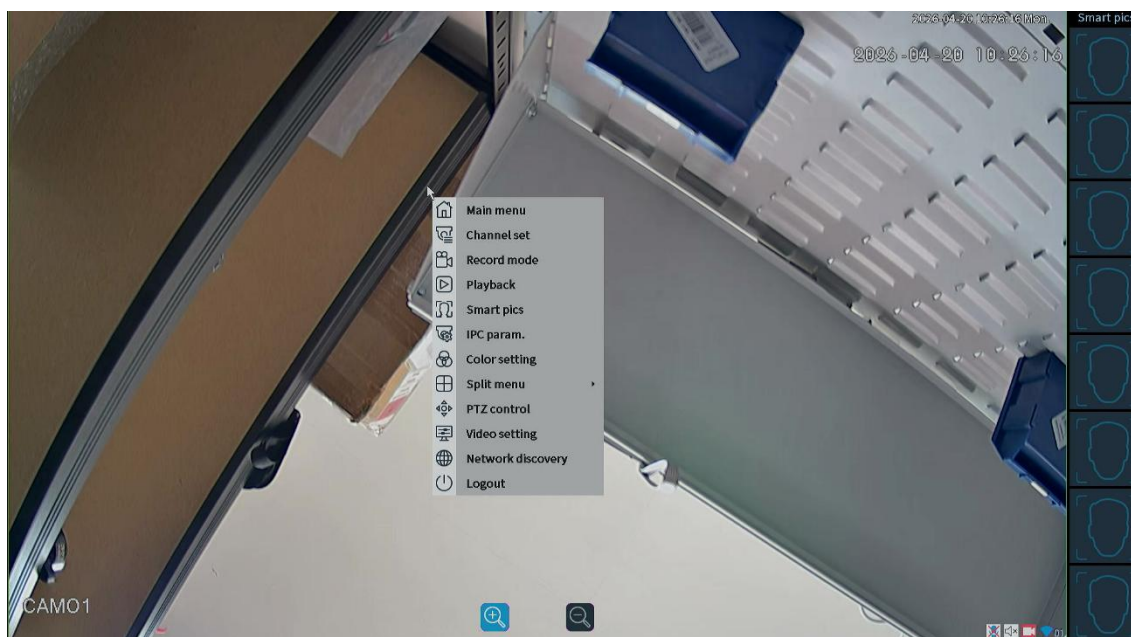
2026-04-20 10:26:16 Mon

Smart pic

2026-04-20 10:26:16

Main menu
Channel set
Record mode
Playback
Smart pics
IPC param.
Color setting
Split menu
PTZ control
Video setting
Network discovery
Logout

CAM01